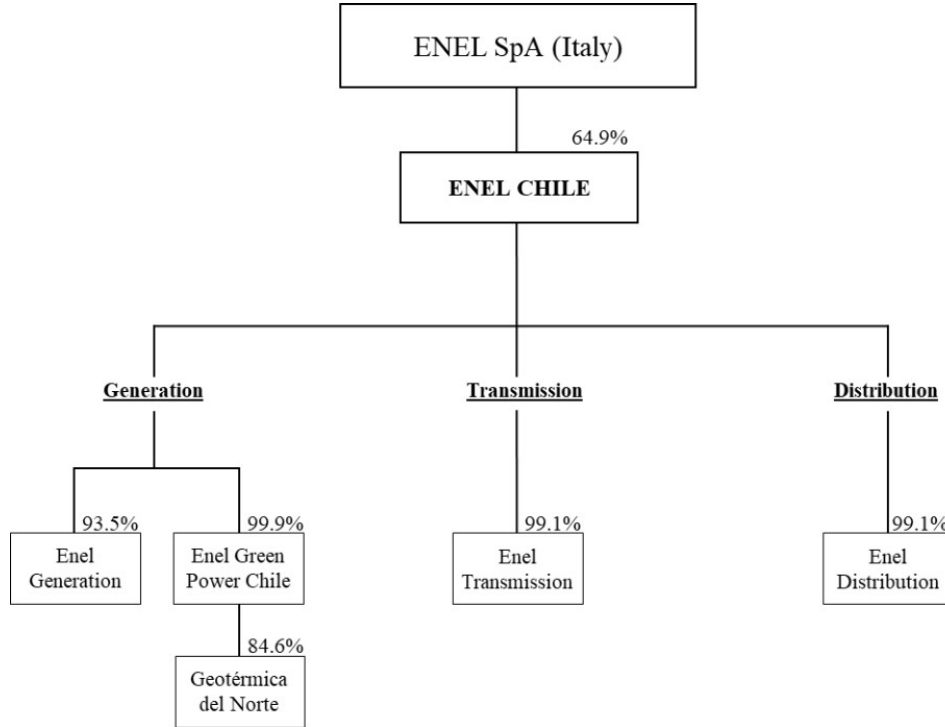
ENEL SpA (Italy)

64.9%

ENEL CHILE

Generation

Transmission

Distribution

93.5%

Enel Generation

99.9%

Enel Green Power Chile

84.6%

Geotérmica del Norte

99.1%

Enel Transmission

99.1%

Enel Distribution